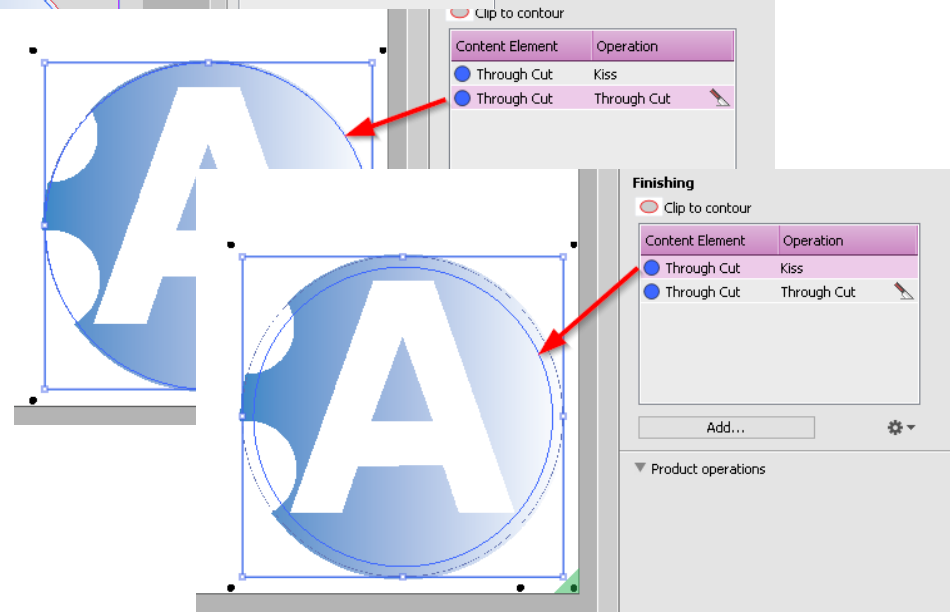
Clip to contour

| Content Element | Operation |
|---|---|
| Through Cut | Kiss |
| Through Cut | Through Cut |

A

Finishing

Clip to contour

| Content Element | Operation |
|---|---|
| Through Cut | Kiss |
| Through Cut | Through Cut |

Add...

Product operations

A